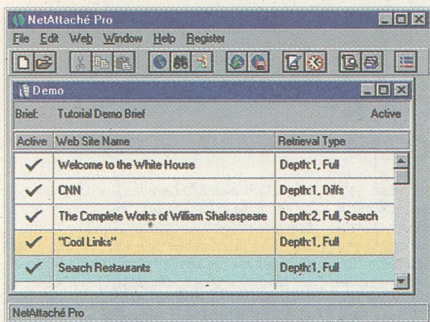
NetAttaché Pro

File Edit Web Window Help Register

Demo

Brief: Tutorial Demo Brief Active

| Active | Web Site Name | Retrieval Type |
|---|---|---|
| ✓ | Welcome to the White House | Depth:1, Full |
| ✓ | CNN | Depth:1, Diffs |
| ✓ | The Complete Works of William Shakespeare | Depth:2, Full, Search |
| ✓ | "Cool Links" | Depth:1, Full |
| ✓ | Search Restaurants | Depth:1, Full |

NetAttaché Pro